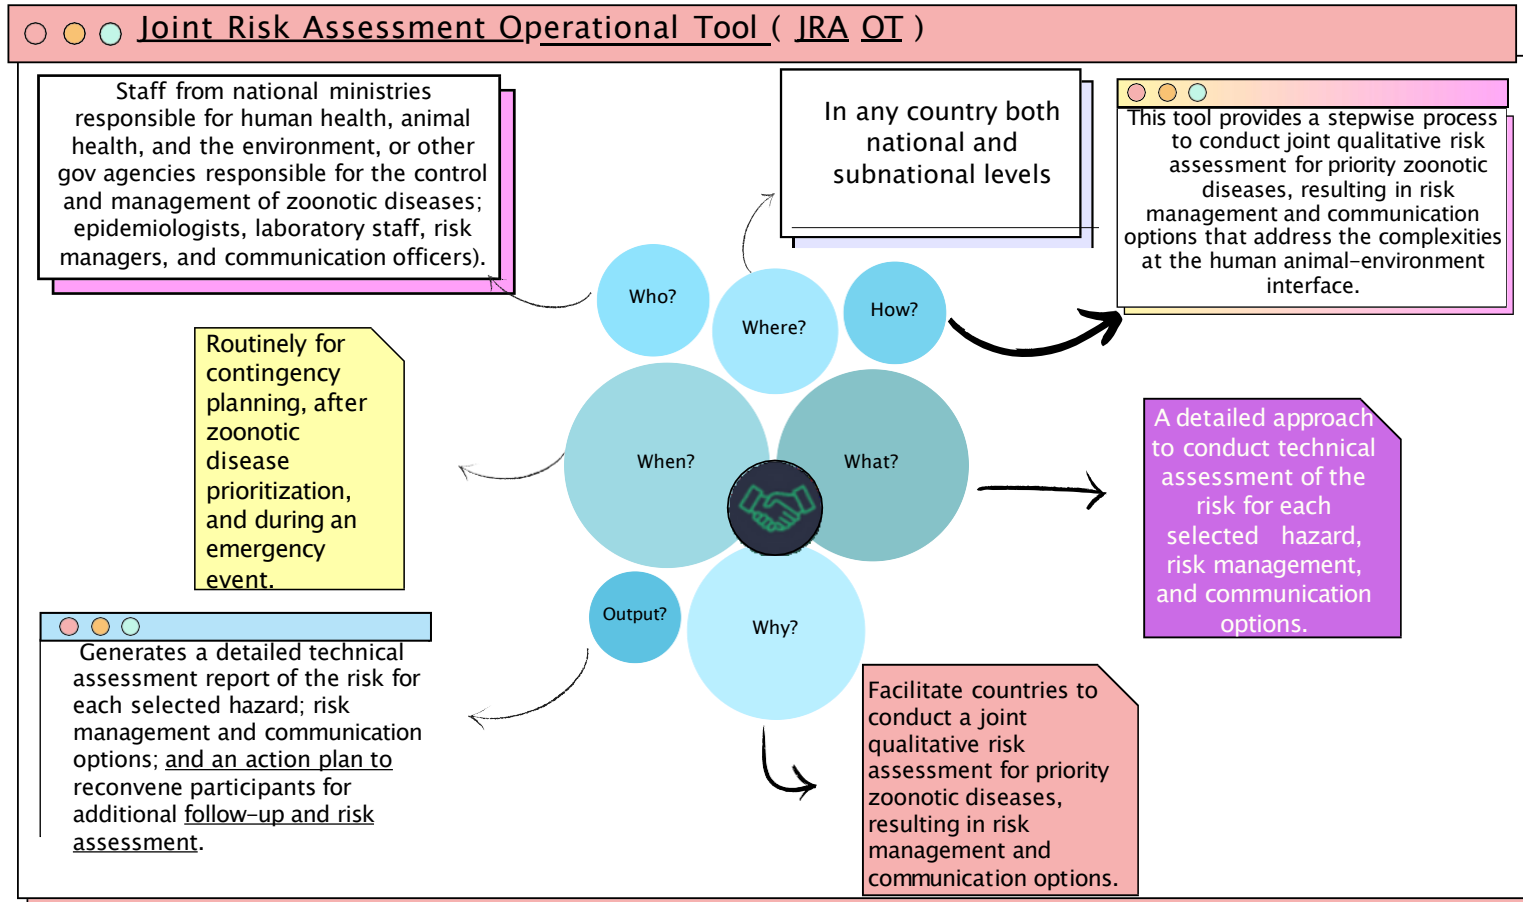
Joint Risk Assessment Operational Tool ( JRA OT )

Staff from national ministries responsible for human health, animal health, and the environment, or other gov agencies responsible for the control and management of zoonotic diseases; epidemiologists, laboratory staff, risk managers, and communication officers).

In any country both national and subnational levels

This tool provides a stepwise process to conduct joint qualitative risk assessment for priority zoonotic diseases, resulting in risk management and communication options that address the complexities at the human animal-environment interface.

Who?

Where?

How?

Routinely for contingency planning, after zoonotic disease prioritization, and during an emergency event.

When?

What?

A detailed approach to conduct technical assessment of the risk for each selected hazard, risk management, and communication options.

Output?

Why?

Generates a detailed technical assessment report of the risk for each selected hazard; risk management and communication options; and an action plan to reconvene participants for additional follow-up and risk assessment.

Facilitate countries to conduct a joint qualitative risk assessment for priority zoonotic diseases, resulting in risk management and communication options.